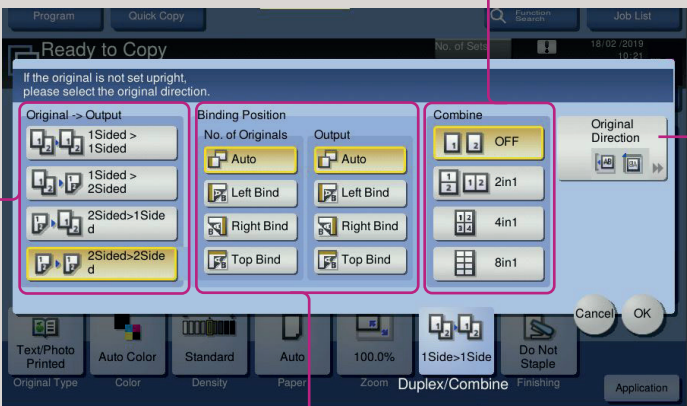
Program

Quick Copy

Function Search

Job List

Ready to Copy

No. of Sets

18/02/2019 10:21

If the original is not set upright, please select the original direction.

Original -> Output

1Sided > 1Sided

1Sided > 2Sided

2Sided>1Sided

2Sided>2Sided

Binding Position

No. of Originals

Auto

Left Bind

Right Bind

Top Bind

Output

Auto

Left Bind

Right Bind

Top Bind

Combine

OFF

2in1

4in1

8in1

Original Direction

Cancel

OK

Text/Photo Printed

Original Type

Auto Color

Color

Standard

Density

Auto

Paper

100.0%

Zoom

1Side>1Side

Duplex/Combine

Do Not Staple

Finishing

Application